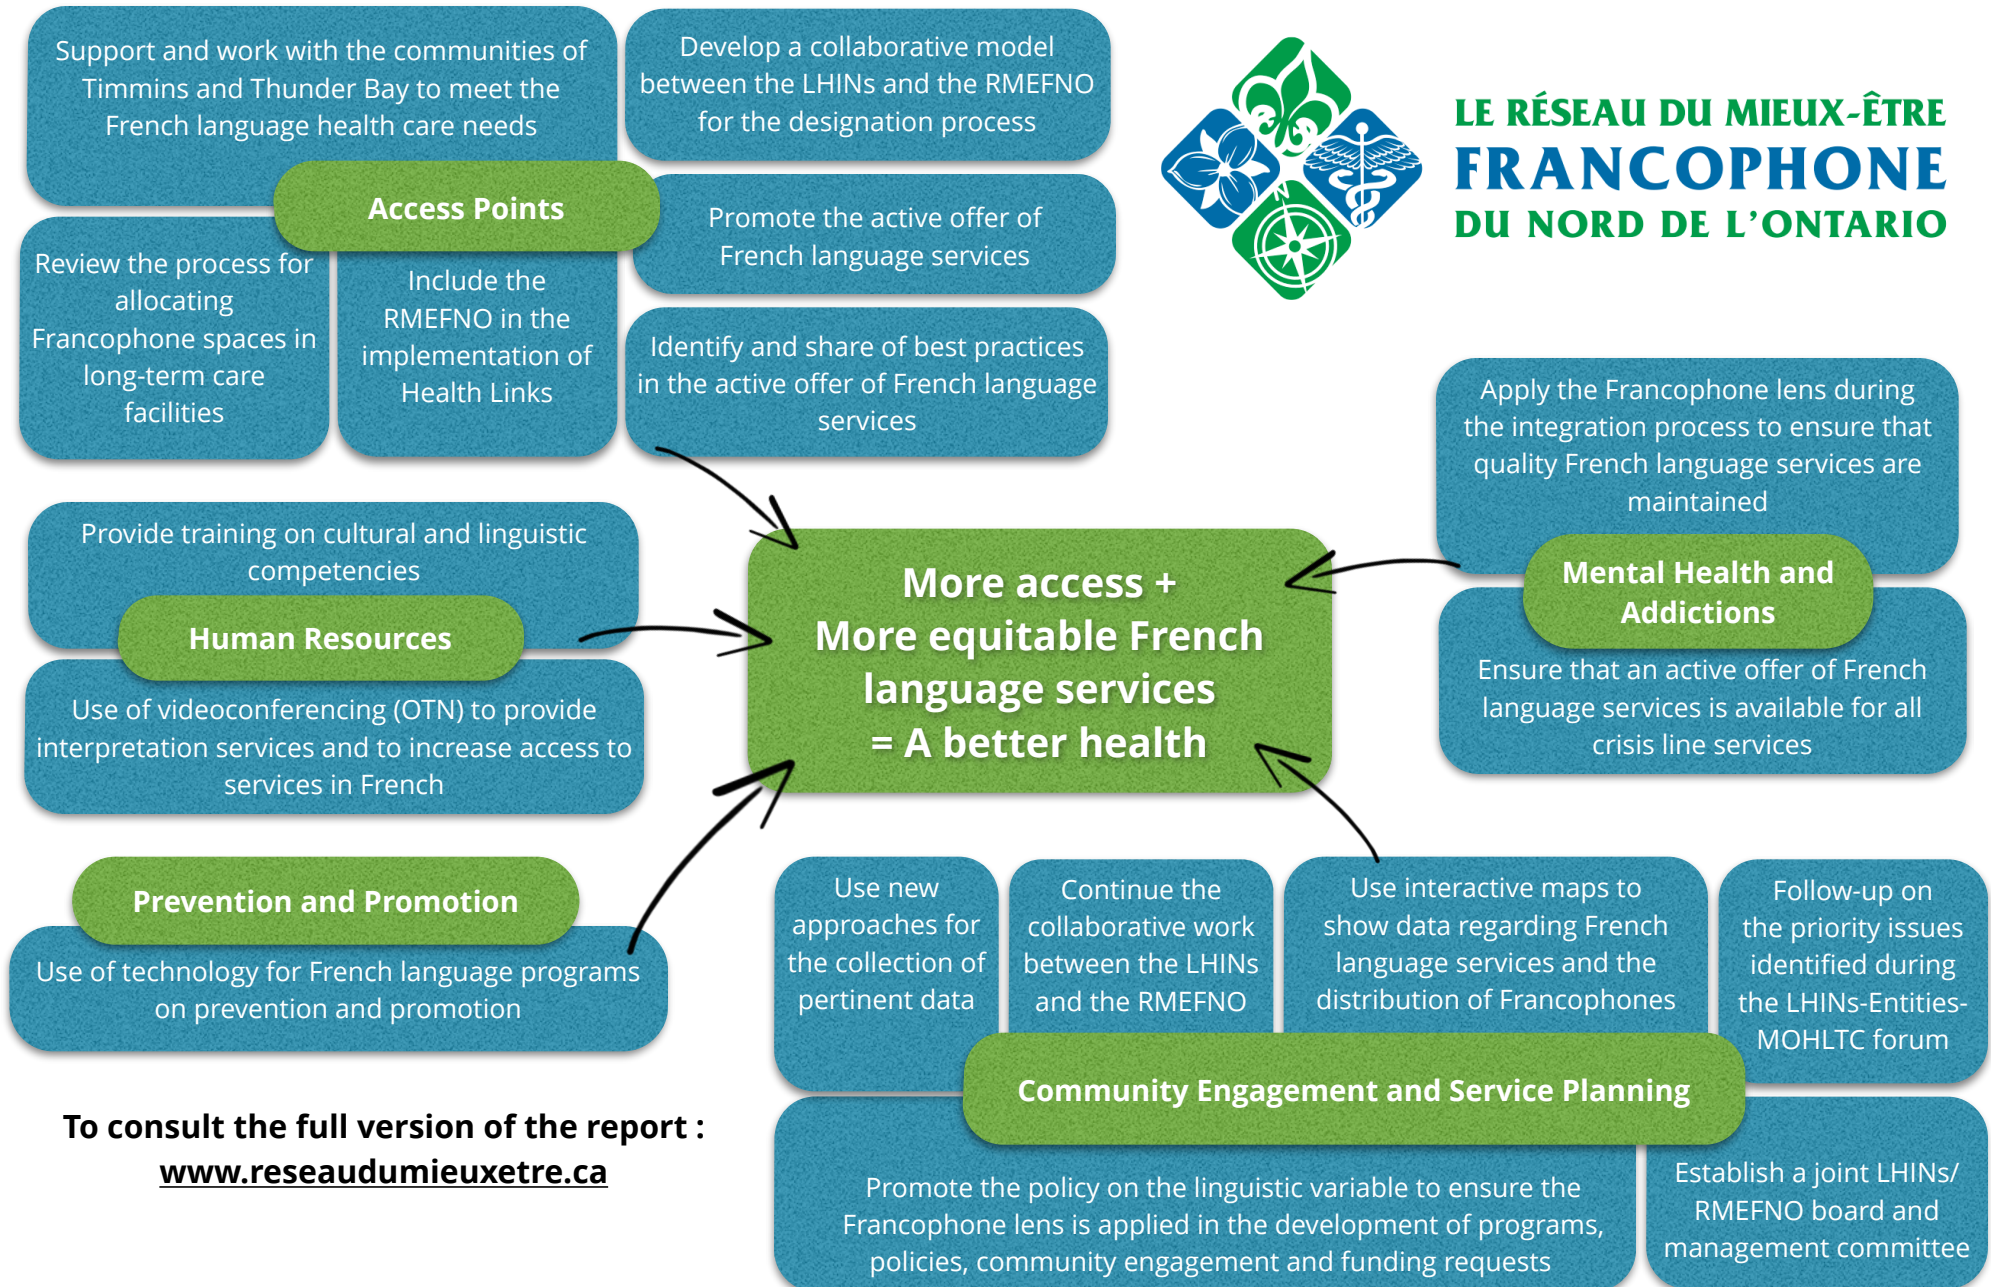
Support and work with the communities of Timmins and Thunder Bay to meet the French language health care needs

Develop a collaborative model between the LHINs and the RMEFNO for the designation process

LE RÉSEAU DU MIEUX-ÊTRE FRANCOPHONE DU NORD DE L'ONTARIO

Access Points

Promote the active offer of French language services

Review the process for allocating Francophone spaces in long-term care facilities

Include the RMEFNO in the implementation of Health Links

Identify and share of best practices in the active offer of French language services

Apply the Francophone lens during the integration process to ensure that quality French language services are maintained

Mental Health and Addictions

Ensure that an active offer of French language services is available for all crisis line services

Provide training on cultural and linguistic competencies

Human Resources

Use of videoconferencing (OTN) to provide interpretation services and to increase access to services in French

More access +
More equitable French language services
= A better health

Prevention and Promotion

Use of technology for French language programs on prevention and promotion

Use new approaches for the collection of pertinent data

Continue the collaborative work between the LHINs and the RMEFNO

Use interactive maps to show data regarding French language services and the distribution of Francophones

Follow-up on the priority issues identified during the LHINs-Entities-MOHLTC forum

Community Engagement and Service Planning

Promote the policy on the linguistic variable to ensure the Francophone lens is applied in the development of programs, policies, community engagement and funding requests

Establish a joint LHINs/ RMEFNO board and management committee

To consult the full version of the report :
www.reseaudumieuxetre.ca